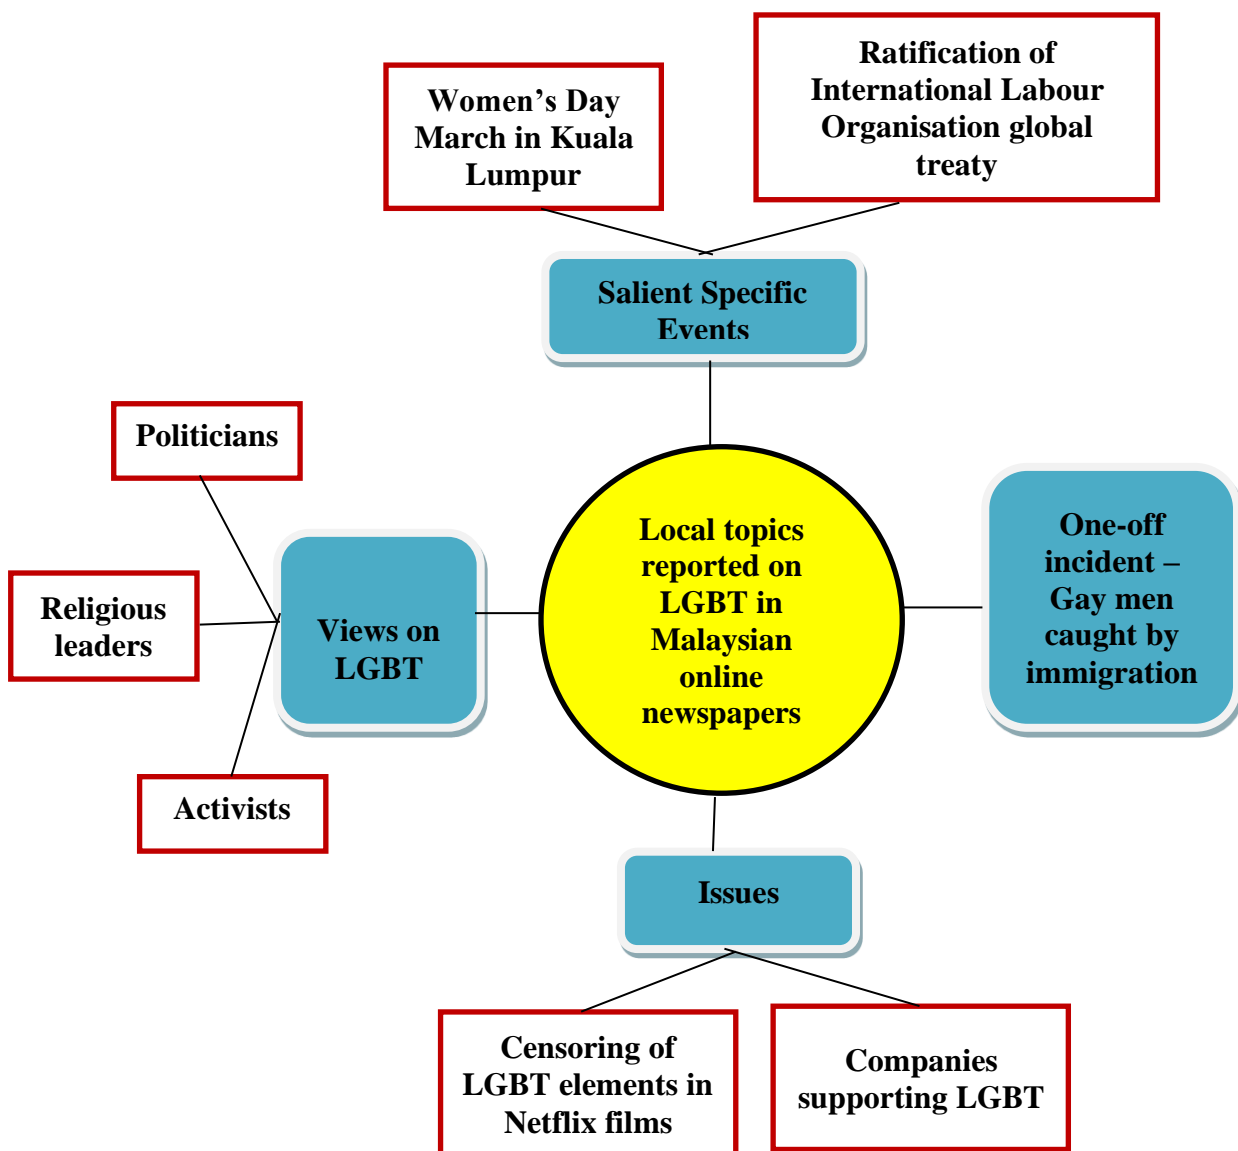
Women's Day March in Kuala Lumpur

Ratification of International Labour Organisation global treaty

Salient Specific Events

Politicians

Religious leaders

Activists

Views on LGBT

Local topics reported on LGBT in Malaysian online newspapers

One-off incident – Gay men caught by immigration

Issues

Censoring of LGBT elements in Netflix films

Companies supporting LGBT